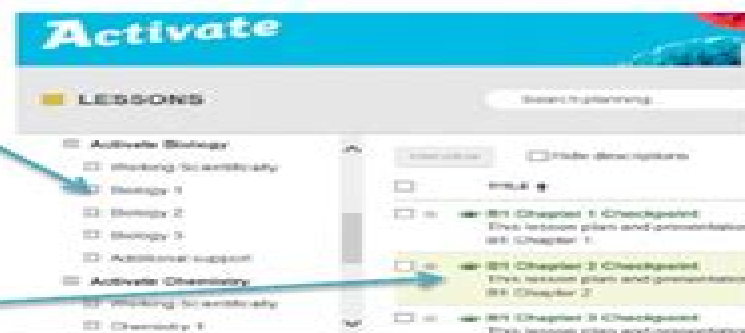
Activate

LESSONS

Search in planning

Activate Biology
Working Scientifically
Biology 1
Biology 2
Biology 3
Additional support
Activate Chemistry
Working Scientifically
Chemistry 1

Interactive
Hide descriptions

Title

B1 Chapter 1 Checkpoint
This lesson plan and presentation
B1 Chapter 1

B1 Chapter 2 Checkpoint
This lesson plan and presentation
B1 Chapter 2

B1 Chapter 3 Checkpoint
This lesson plan and presentation